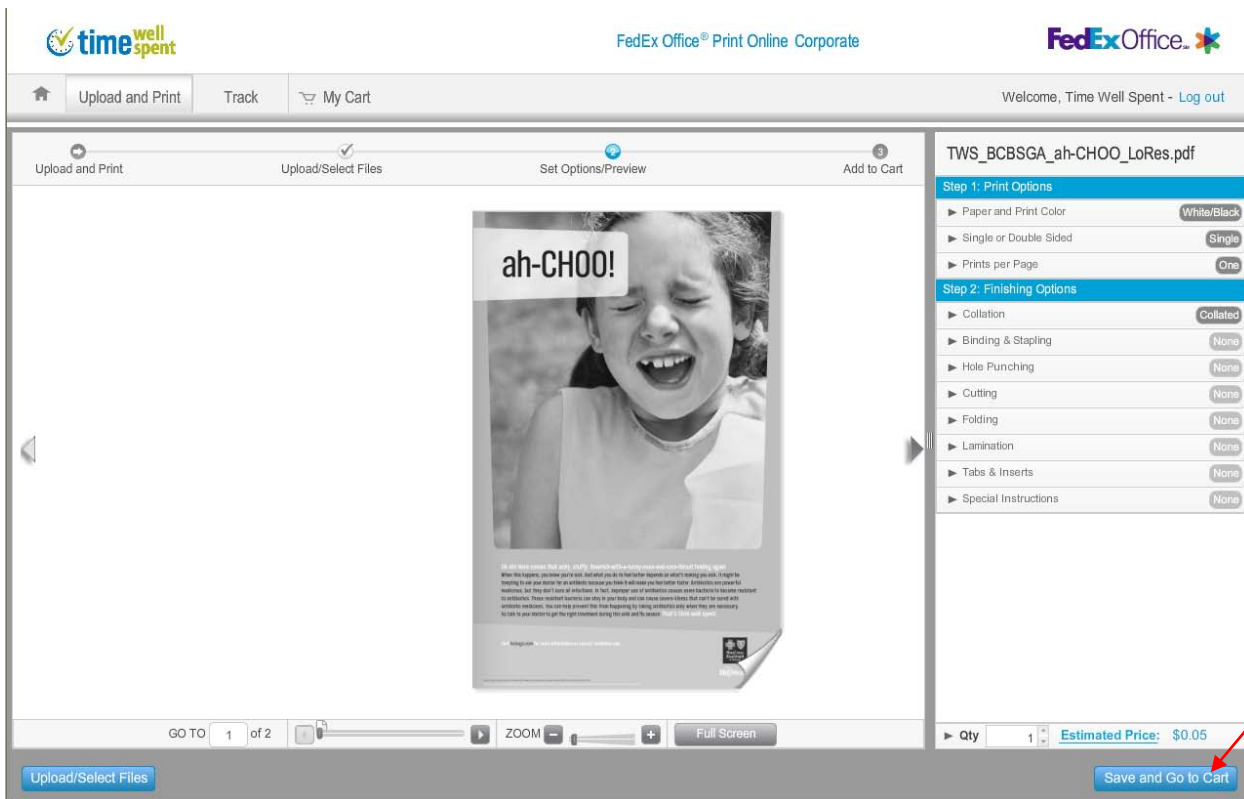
time well spent

FedEx Office® Print Online Corporate

FedEx Office.

Upload and Print

Track

My Cart

Welcome, Time Well Spent - Log out

Upload and Print

Upload/Select Files

Set Options/Preview

3 Add to Cart

ah-CHOO!

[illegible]

TWS_BCBSGA_ah-CHOO_LoRes.pdf

Step 1: Print Options

Paper and Print Color White/Black

Single or Double Sided Single

Prints per Page One

Step 2: Finishing Options

Collation Collated

Binding & Stapling None

Hole Punching None

Cutting None

Folding None

Lamination None

Tabs & Inserts None

Special Instructions None

GO TO 1 of 2

ZOOM

Full Screen

Qty 1

Estimated Price: $0.05

Upload/Select Files

Save and Go to Cart